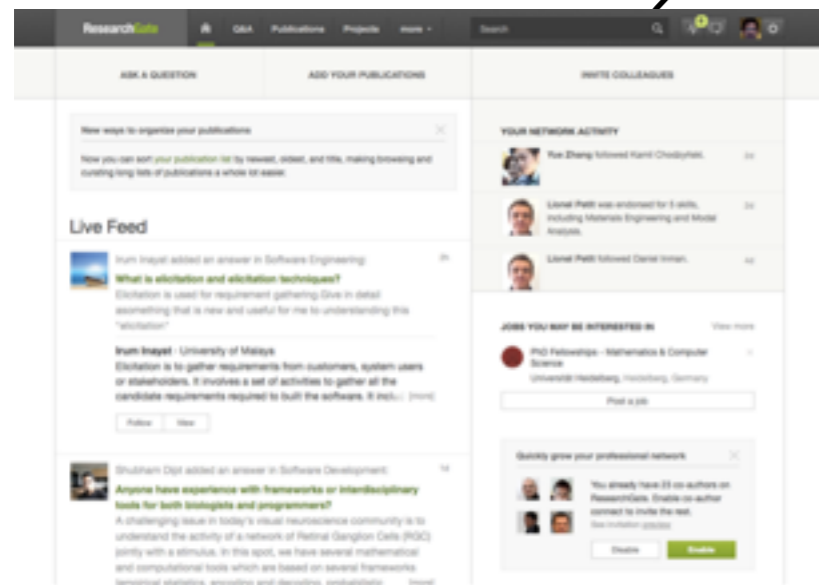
ResearchGate Q&A Publications Projects more
Search

ASK A QUESTION ADD YOUR PUBLICATIONS INVITE COLLEAGUES

New ways to organize your publications

Now you can sort your publication list by newest, oldest, and title, making browsing and curating long lists of publications a whole lot easier.

Live Feed

Irum Inayat added an answer in Software Engineering:
What is elicitation and elicitation techniques?
Elicitation is used for requirement gathering Give in detail asomething that is new and useful for me to understanding this "elicitation"

Irum Inayat · University of Malaya
Elicitation is to gather requirements from customers, system users or stakeholders. It involves a set of activities to gather all the candidate requirements required to built the software. It inclu... [more]

Follow View

Shubham Dipt added an answer in Software Development:
Anyone have experience with frameworks or interdisciplinary tools for both biologists and programmers?
A challenging issue in today's visual neuroscience community is to understand the activity of a network of Retinal Ganglion Cells (RGC) jointly with a stimulus. In this spot, we have several mathematical and computational tools which are based on several frameworks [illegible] [more]

YOUR NETWORK ACTIVITY

Yue Zhang followed Karnt Chodzyński.

Lionel Petit was endorsed for 5 skills, including Materials Engineering and Model Analysis.

Lionel Petit followed Daniel Inman.

JOBS YOU MAY BE INTERESTED IN View more

PhD Fellowships - Mathematics & Computer Science
Universität Heidelberg, Heidelberg, Germany

Post a job

Quickly grow your professional network

You already have 23 co-authors on ResearchGate. Enable co-author connect to invite the rest.
See invitation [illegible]

Disable Enable